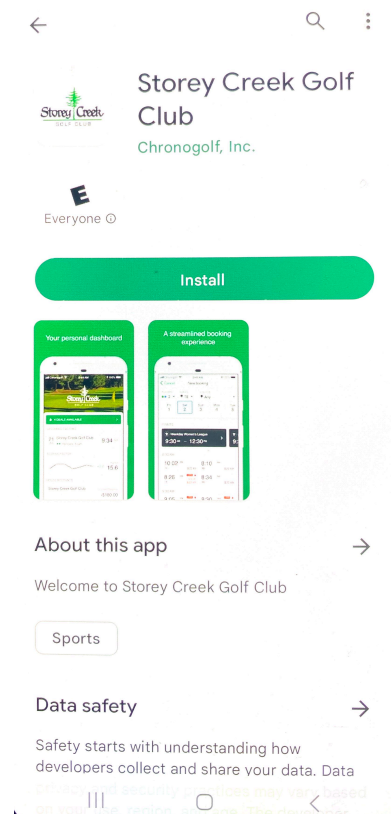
Storey Creek Golf Club

Storey Creek Golf Club
Chronogolf, Inc.

E
Everyone ⓘ

Install

Your personal dashboard

A streamlined booking experience

About this app

Welcome to Storey Creek Golf Club

Sports

Data safety

Safety starts with understanding how developers collect and share your data. Data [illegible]